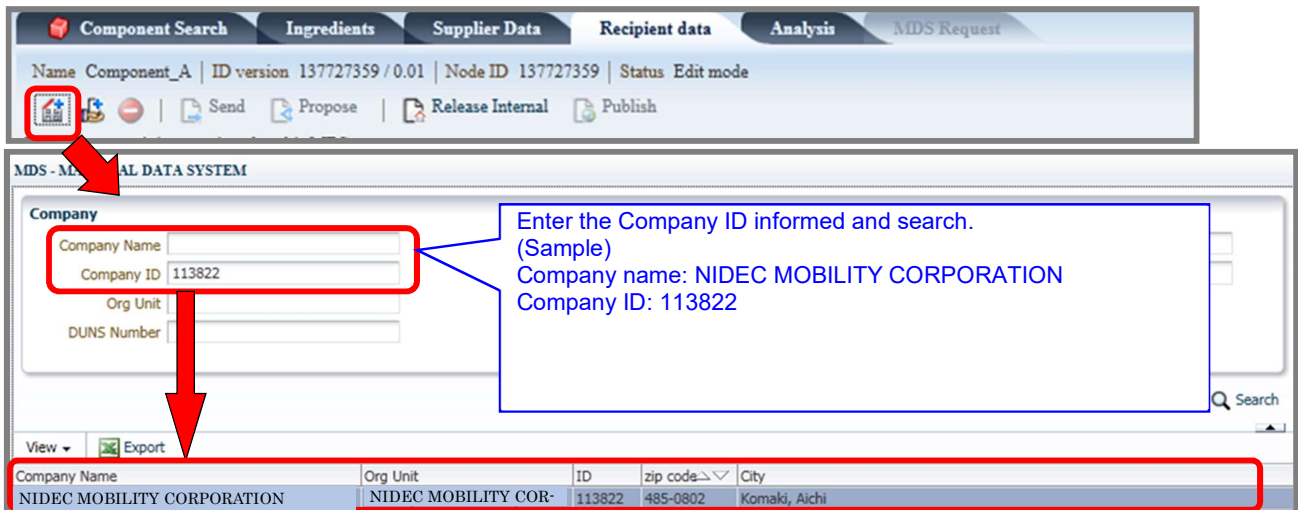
Component Search | Ingredients | Supplier Data | Recipient data | Analysis | MDS Request

Name Component_A | ID version 137727359 / 0.01 | Node ID 137727359 | Status Edit mode

Send | Propose | Release Internal | Publish

MDS - MA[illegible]AL DATA SYSTEM

Company

Company Name

Company ID 113822

Org Unit

DUNS Number

Enter the Company ID informed and search.
(Sample)
Company name: NIDEC MOBILITY CORPORATION
Company ID: 113822

Search

View Export

| Company Name | Org Unit | ID | zip code | City |
|---|---|---|---|---|
| NIDEC MOBILITY CORPORATION | NIDEC MOBILITY COR- | 113822 | 485-0802 | Komaki, Aichi |